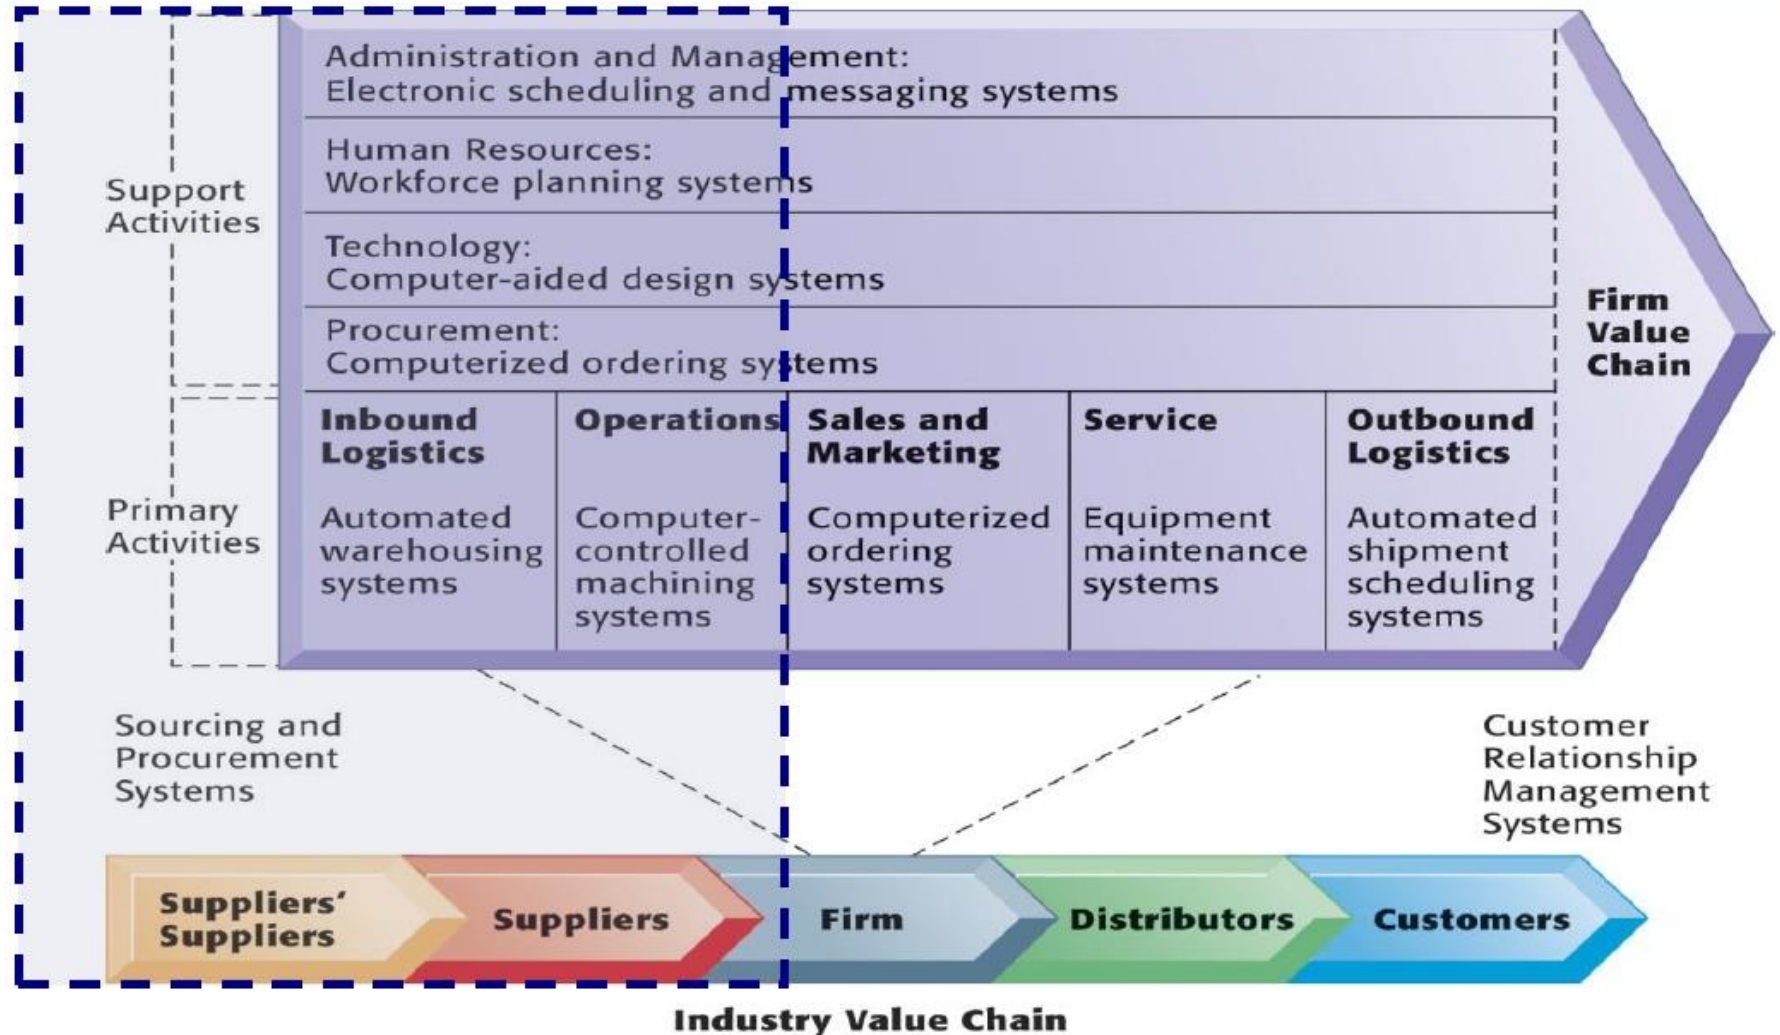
Support Activities

Administration and Management:
Electronic scheduling and messaging systems

Human Resources:
Workforce planning systems

Technology:
Computer-aided design systems

Procurement:
Computerized ordering systems

Primary Activities

| Inbound Logistics | Operations | Sales and Marketing | Service | Outbound Logistics |
|---|---|---|---|---|
| Automated warehousing systems | Computer-controlled machining systems | Computerized ordering systems | Equipment maintenance systems | Automated shipment scheduling systems |

Firm Value Chain

Sourcing and Procurement Systems

Customer Relationship Management Systems

Suppliers' Suppliers

Suppliers

Firm

Distributors

Customers

Industry Value Chain